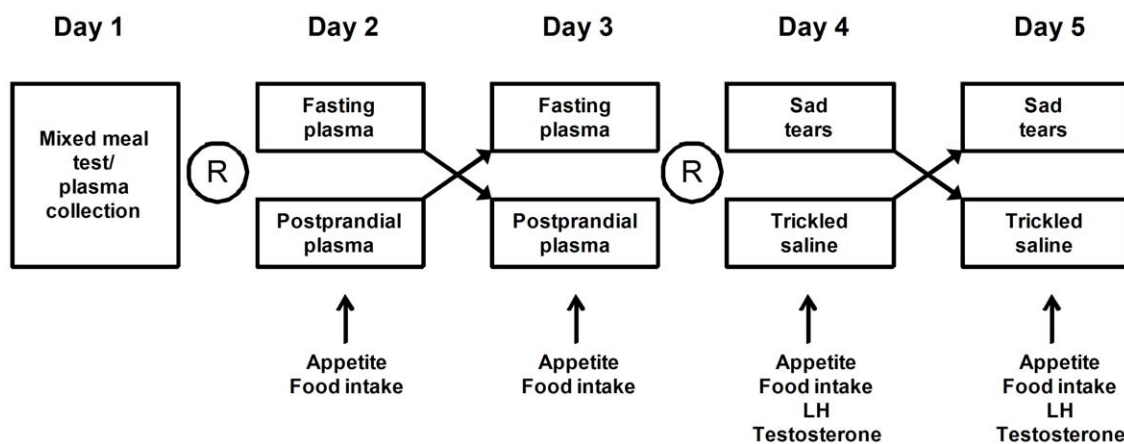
Day 1

Mixed meal test/ plasma collection

R

Day 2

Fasting plasma

Postprandial plasma

Appetite
Food intake

Day 3

Fasting plasma

Postprandial plasma

Appetite
Food intake

R

Day 4

Sad tears

Trickled saline

Appetite
Food intake
LH
Testosterone

Day 5

Sad tears

Trickled saline

Appetite
Food intake
LH
Testosterone